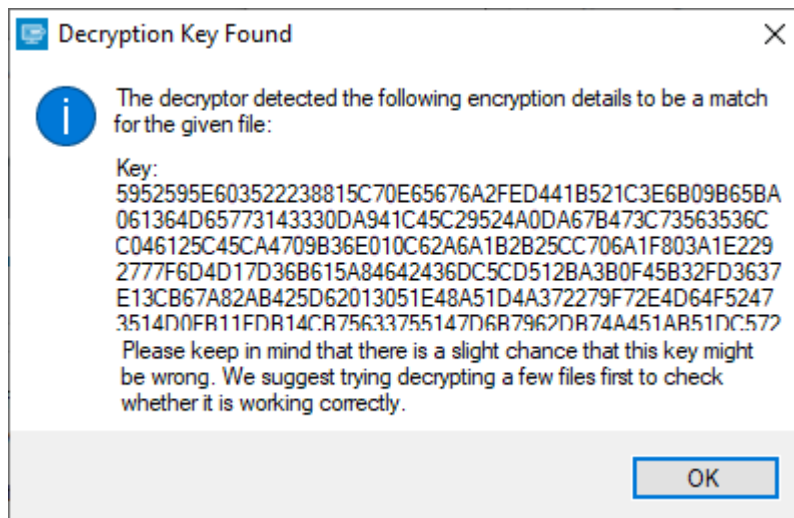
Decryption Key Found

The decryptor detected the following encryption details to be a match for the given file:

Key:
5952595E603522238815C70E65676A2FED441B521C3E6B09B65BA061364D65773143330DA941C45C29524A0DA67B473C73563536CC046125C45CA4709B36E010C62A6A1B2B25CC706A1F803A1E2292777F6D4D17D36B615A84642436DC5CD512BA3B0F45B32FD3637E13CB67A82AB425D62013051E48A51D4A372279F72E4D64F5247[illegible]

Please keep in mind that there is a slight chance that this key might be wrong. We suggest trying decrypting a few files first to check whether it is working correctly.

OK